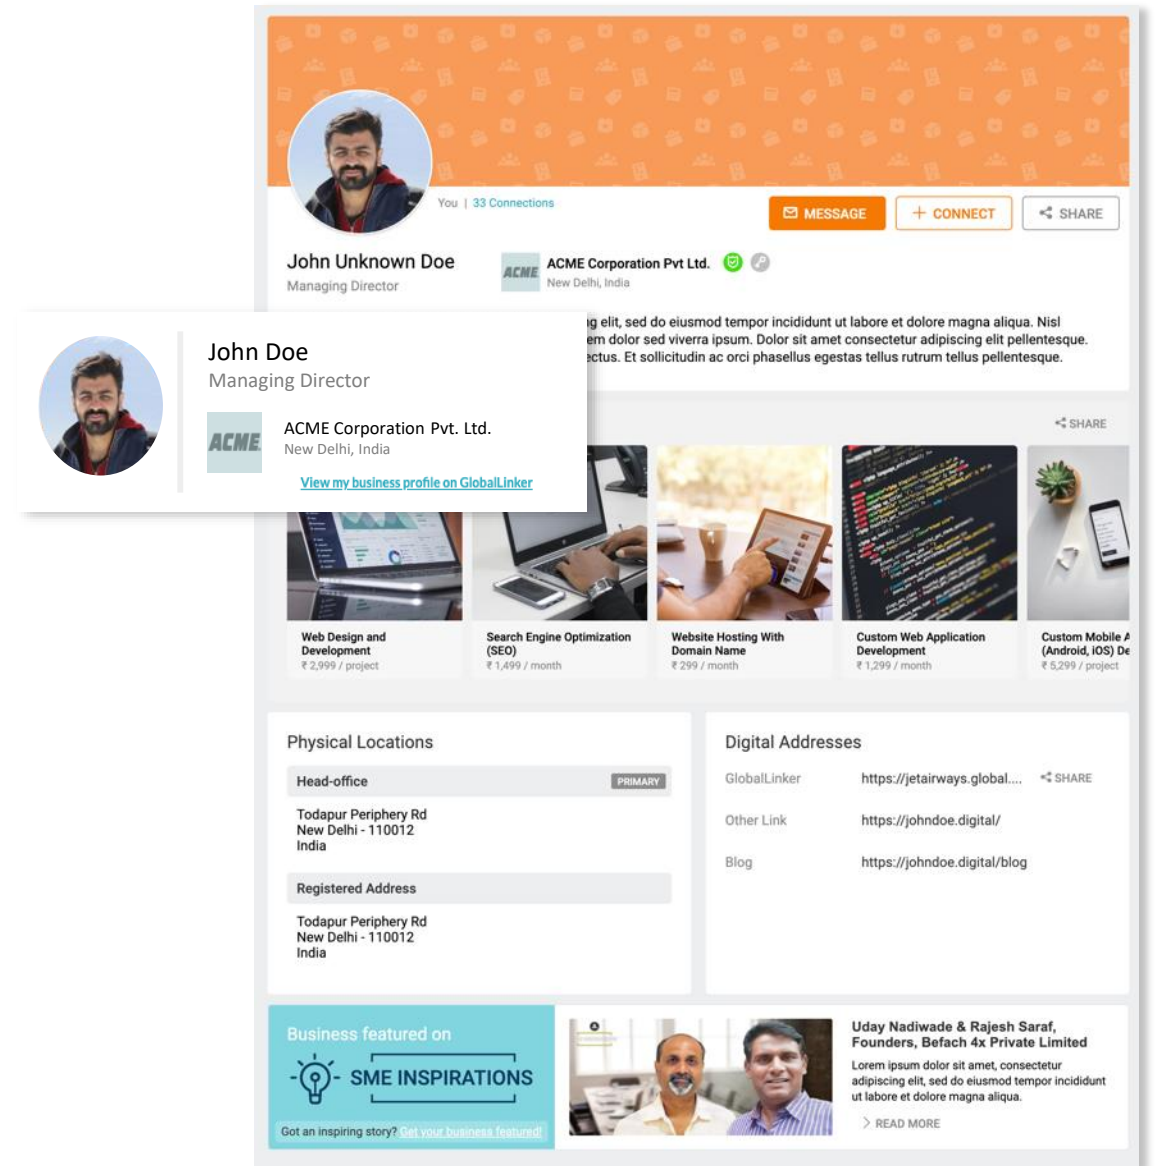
You | 33 Connections

MESSAGE + CONNECT SHARE

John Unknown Doe
Managing Director

ACME ACME Corporation Pvt Ltd.
New Delhi, India

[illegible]g elit, sed do eiusmod tempor incididunt ut labore et dolore magna aliqua. Nisl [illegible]em dolor sed viverra ipsum. Dolor sit amet consectetur adipiscing elit pellentesque. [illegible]ctus. Et sollicitudin ac orci phasellus egestas tellus rutrum tellus pellentesque.

John Doe
Managing Director

ACME ACME Corporation Pvt. Ltd.
New Delhi, India

View my business profile on GlobalLinker

SHARE

Web Design and Development
₹ 2,999 / project

Search Engine Optimization (SEO)
₹ 1,499 / month

Website Hosting With Domain Name
₹ 299 / month

Custom Web Application Development
₹ 1,299 / month

Custom Mobile A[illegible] (Android, iOS) De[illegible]
₹ 5,299 / project

Physical Locations

Head-office PRIMARY

Todapur Periphery Rd
New Delhi - 110012
India

Registered Address

Todapur Periphery Rd
New Delhi - 110012
India

Digital Addresses

| GlobalLinker | https://jetairways.global.... | SHARE |
|---|---|---|
| Other Link | https://johndoe.digital/ | |
| Blog | https://johndoe.digital/blog | |

Business featured on
SME INSPIRATIONS
Got an inspiring story? Get your business featured!

Uday Nadiwade & Rajesh Saraf, Founders, Befach 4x Private Limited
Lorem ipsum dolor sit amet, consectetur adipiscing elit, sed do eiusmod tempor incididunt ut labore et dolore magna aliqua.
READ MORE